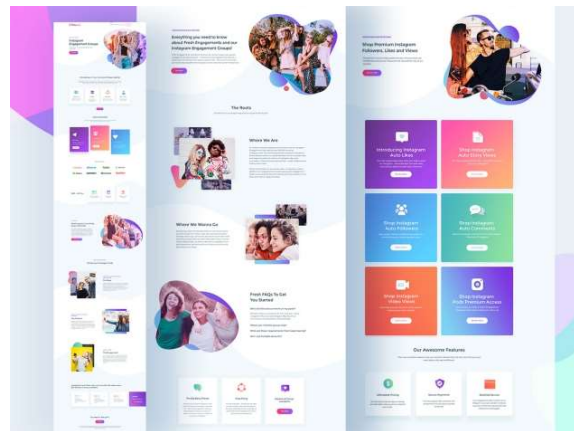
Everything you need to know about Fresh Engagements and our Instagram Engagement Groups!

The Roots

Where We Are

Where We Wanna Go

Fresh FAQs To Get You Started

Shop Premium Instagram Followers, Likes and Views

Introducing Instagram Auto Likes

Introducing Instagram Auto Story Views

Shop Instagram Auto Followers

Shop Instagram Auto Comments

Shop Instagram Video Views

Shop Instagram Auto Premium Access

Our Awesome Features